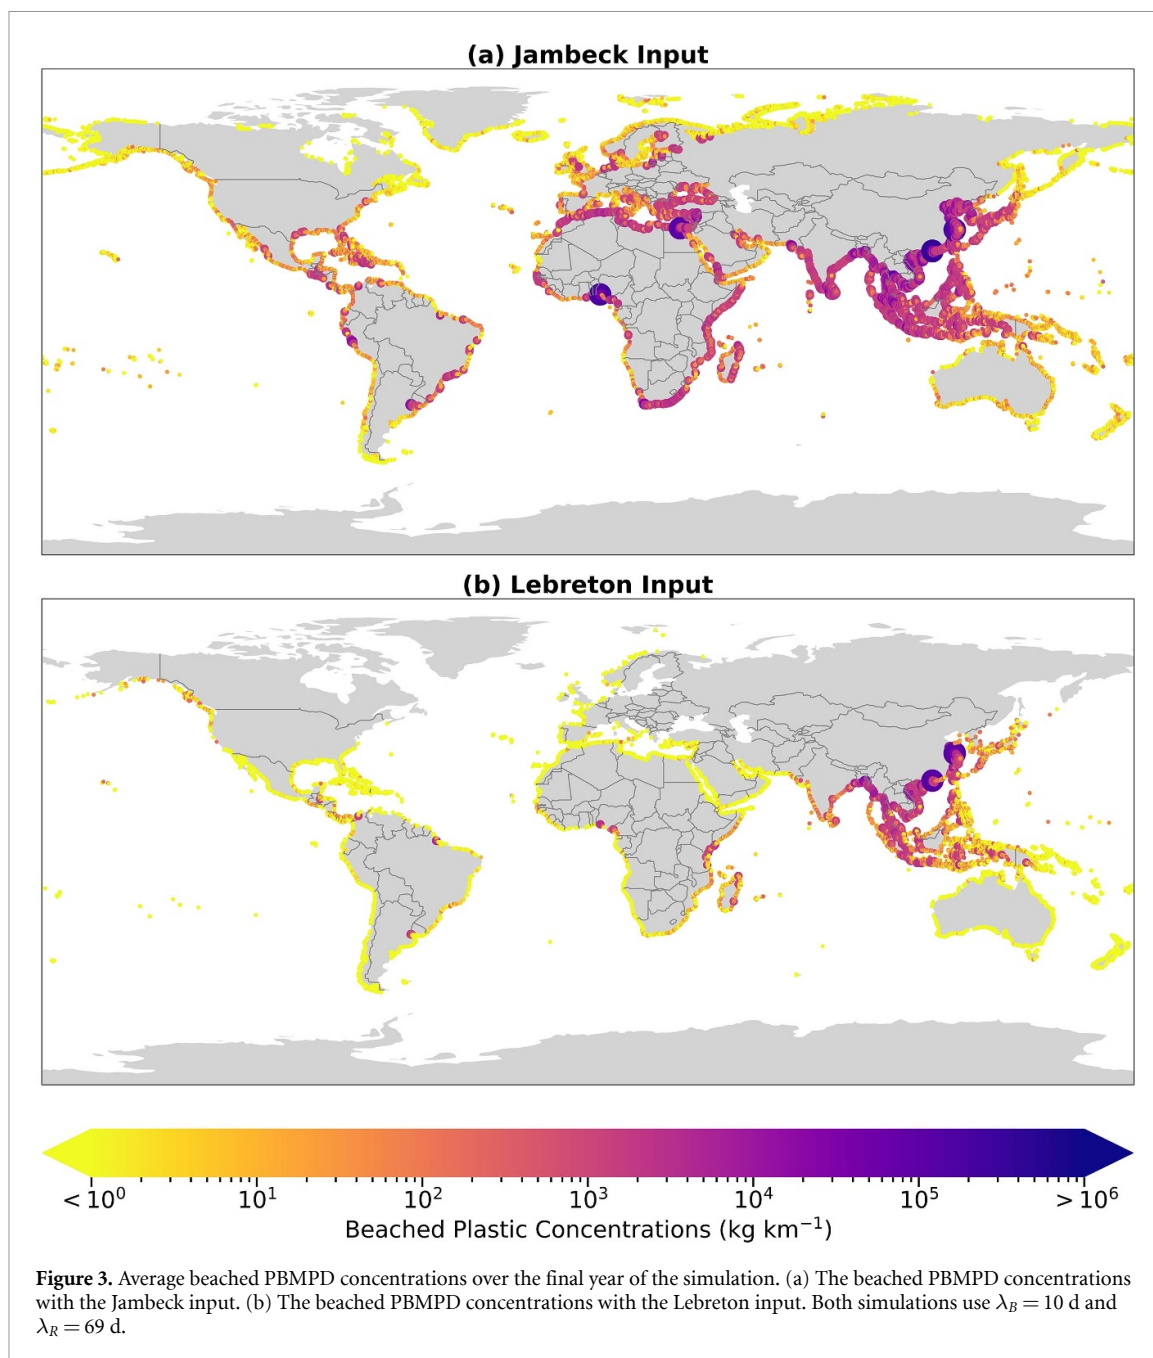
(a) Jambeck Input

(b) Lebreton Input

$< 10^0$ $10^1$ $10^2$ $10^3$ $10^4$ $10^5$ $> 10^6$

Beached Plastic Concentrations (kg km$^{-1}$)

**Figure 3.** Average beached PBMPD concentrations over the final year of the simulation. (a) The beached PBMPD concentrations with the Jambeck input. (b) The beached PBMPD concentrations with the Lebreton input. Both simulations use $\lambda_B = 10$ d and $\lambda_R = 69$ d.